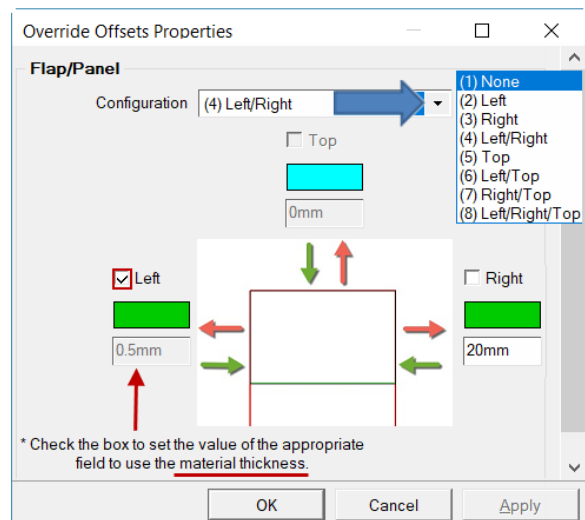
Override Offsets Properties

Flap/Panel

Configuration (4) Left/Right

(1) None
(2) Left
(3) Right
(4) Left/Right
(5) Top
(6) Left/Top
(7) Right/Top
(8) Left/Right/Top

Top

0mm

Left

0.5mm

Right

20mm

* Check the box to set the value of the appropriate field to use the material thickness.

OK Cancel Apply